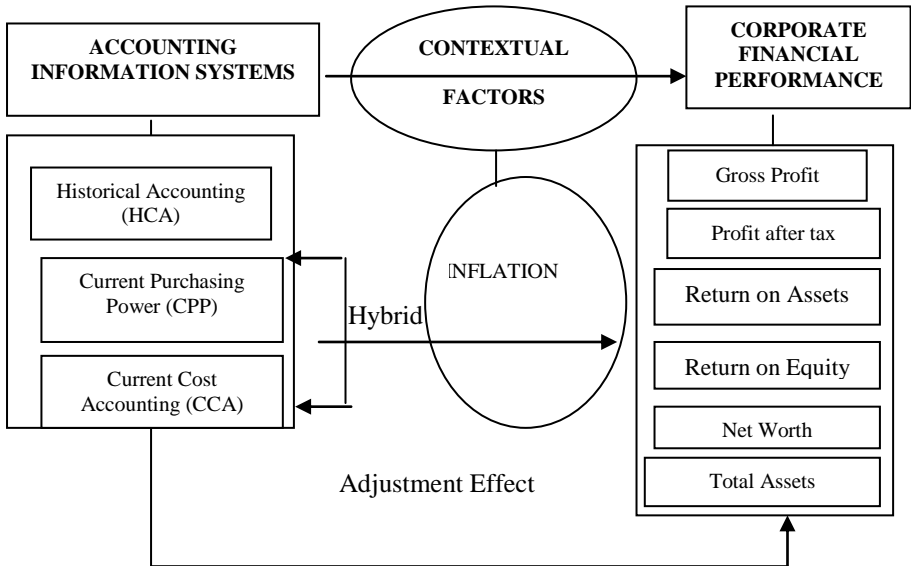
ACCOUNTING INFORMATION SYSTEMS

CONTEXTUAL

FACTORS

CORPORATE FINANCIAL PERFORMANCE

Historical Accounting (HCA)

Current Purchasing Power (CPP)

Hybrid

Current Cost Accounting (CCA)

INFLATION

Gross Profit

Profit after tax

Return on Assets

Return on Equity

Net Worth

Total Assets

Adjustment Effect